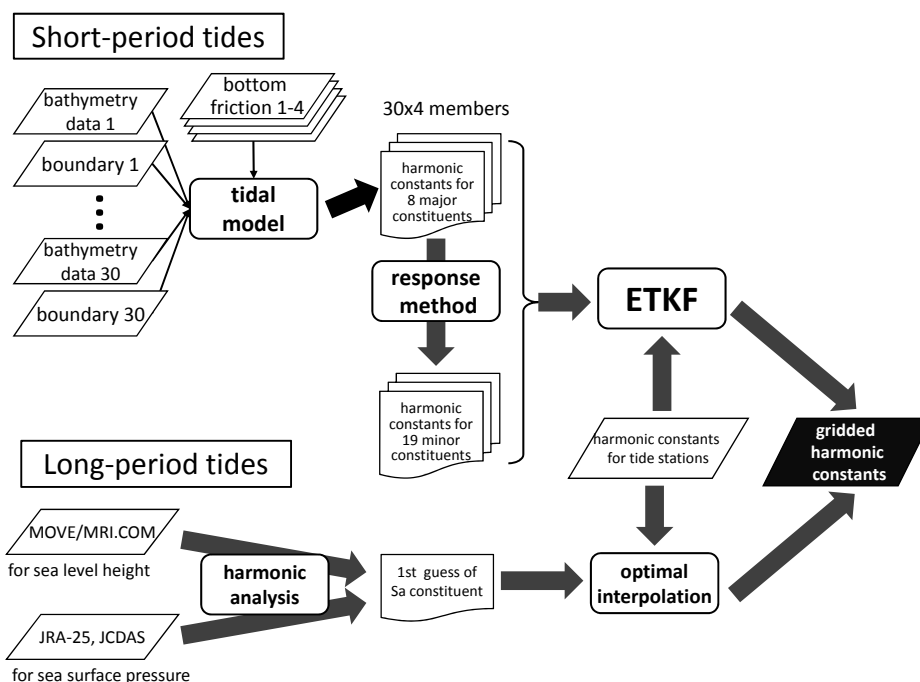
Short-period tides

bathymetry data 1

bottom friction 1-4

boundary 1

bathymetry data 30

boundary 30

tidal model

30x4 members

harmonic constants for 8 major constituents

response method

harmonic constants for 19 minor constituents

ETKF

harmonic constants for tide stations

gridded harmonic constants

Long-period tides

MOVE/MRI.COM

for sea level height

JRA-25, JCDAS

for sea surface pressure

harmonic analysis

1st guess of Sa constituent

optimal interpolation